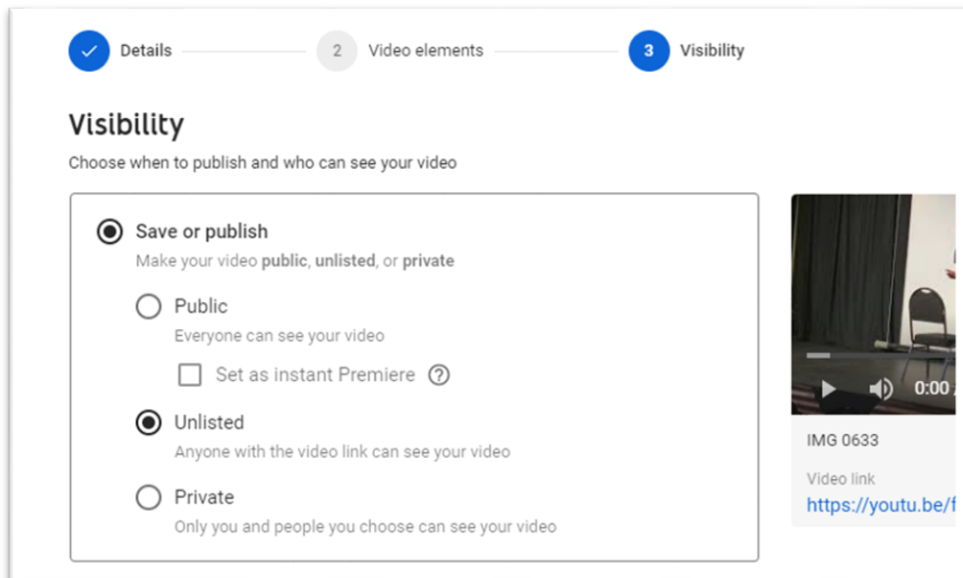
Details

2 Video elements

3 Visibility

Visibility

Choose when to publish and who can see your video

Save or publish

Make your video **public**, **unlisted**, or **private**

Public

Everyone can see your video

Set as instant Premiere

Unlisted

Anyone with the video link can see your video

Private

Only you and people you choose can see your video

0:00

IMG 0633

Video link

https://youtu.be/f